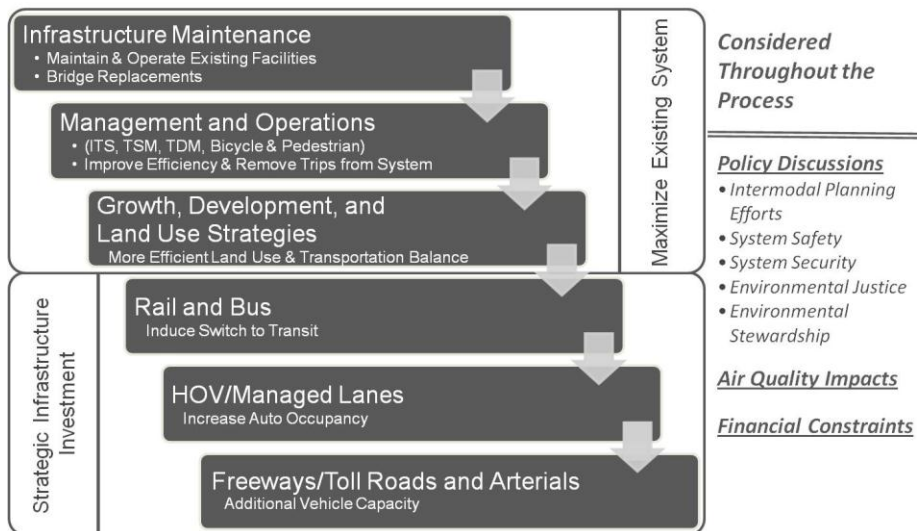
Infrastructure Maintenance
• Maintain & Operate Existing Facilities
• Bridge Replacements

Management and Operations
• (ITS, TSM, TDM, Bicycle & Pedestrian)
• Improve Efficiency & Remove Trips from System

Growth, Development, and Land Use Strategies
More Efficient Land Use & Transportation Balance

Maximize Existing System

Strategic Infrastructure Investment

Rail and Bus
Induce Switch to Transit

HOV/Managed Lanes
Increase Auto Occupancy

Freeways/Toll Roads and Arterials
Additional Vehicle Capacity

Considered Throughout the Process

Policy Discussions
• Intermodal Planning Efforts
• System Safety
• System Security
• Environmental Justice
• Environmental Stewardship

Air Quality Impacts

Financial Constraints